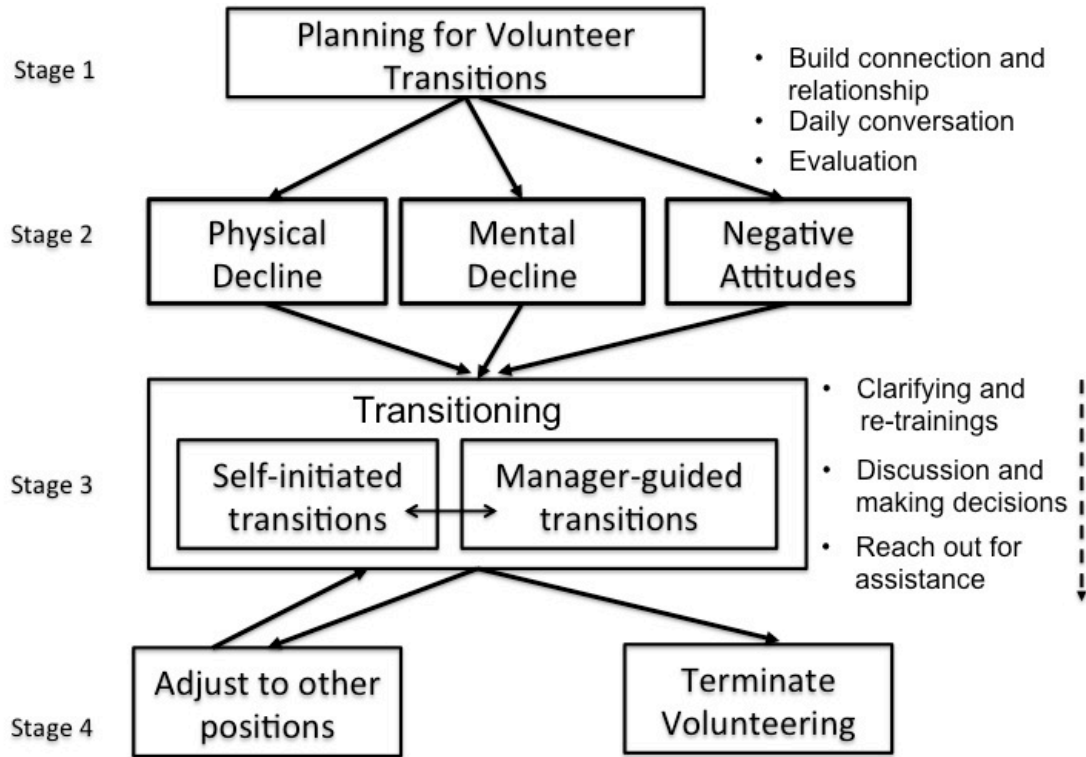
Stage 1

Planning for Volunteer Transitions

• Build connection and relationship
• Daily conversation
• Evaluation

Stage 2

Physical Decline

Mental Decline

Negative Attitudes

Stage 3

Transitioning

Self-initiated transitions

Manager-guided transitions

• Clarifying and re-trainings
• Discussion and making decisions
• Reach out for assistance

Stage 4

Adjust to other positions

Terminate Volunteering